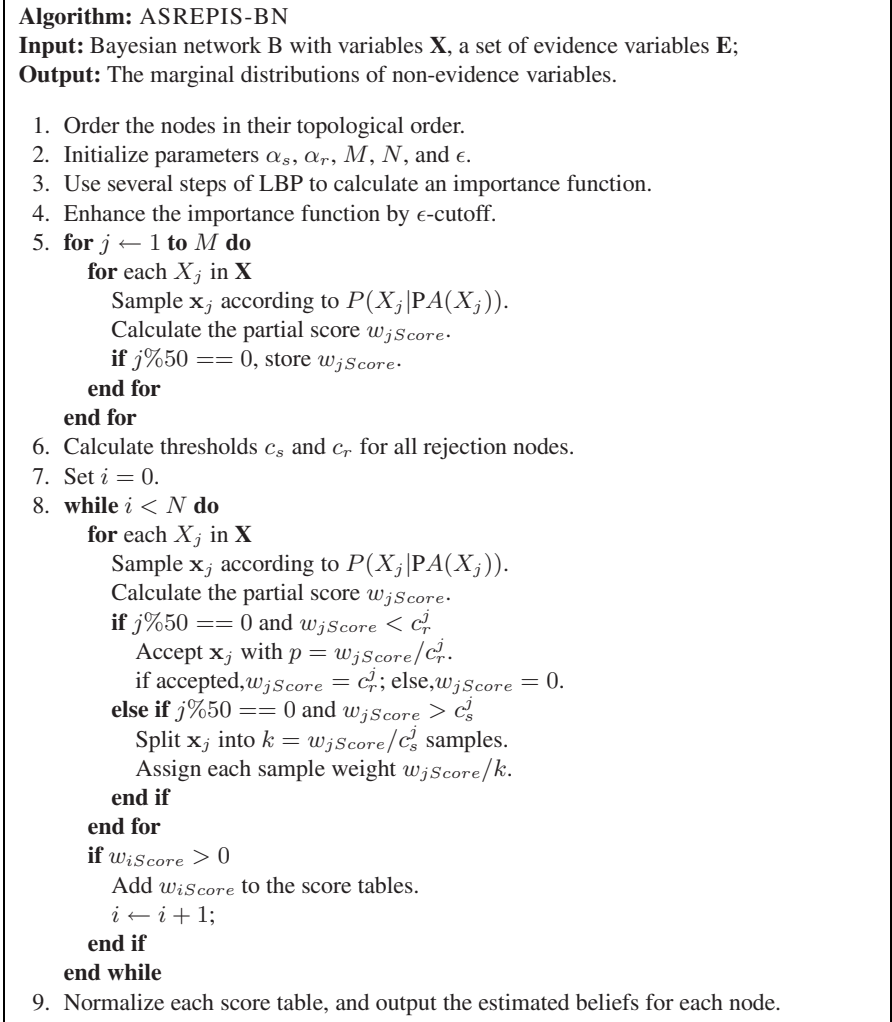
**Algorithm:** ASREPIS-BN
**Input:** Bayesian network B with variables **X**, a set of evidence variables **E**;
**Output:** The marginal distributions of non-evidence variables.

1. Order the nodes in their topological order.
2. Initialize parameters $\alpha_s$, $\alpha_r$, $M$, $N$, and $\epsilon$.
3. Use several steps of LBP to calculate an importance function.
4. Enhance the importance function by $\epsilon$-cutoff.
5. **for** $j \leftarrow 1$ **to** $M$ **do**
**for** each $X_j$ in **X**
Sample $\mathbf{x}_j$ according to $P(X_j|\mathrm{PA}(X_j))$.
Calculate the partial score $w_{jScore}$.
**if** $j\%50 == 0$, store $w_{jScore}$.
**end for**
**end for**
6. Calculate thresholds $c_s$ and $c_r$ for all rejection nodes.
7. Set $i = 0$.
8. **while** $i < N$ **do**
**for** each $X_j$ in **X**
Sample $\mathbf{x}_j$ according to $P(X_j|PA(X_j))$.
Calculate the partial score $w_{jScore}$.
**if** $j\%50 == 0$ and $w_{jScore} < c_r^j$
Accept $\mathbf{x}_j$ with $p = w_{jScore}/c_r^j$.
if accepted,$w_{jScore} = c_r^j$; else,$w_{jScore} = 0$.
**else if** $j\%50 == 0$ and $w_{jScore} > c_s^j$
Split $\mathbf{x}_j$ into $k = w_{jScore}/c_s^j$ samples.
Assign each sample weight $w_{jScore}/k$.
**end if**
**end for**
**if** $w_{iScore} > 0$
Add $w_{iScore}$ to the score tables.
$i \leftarrow i + 1$;
**end if**
**end while**
9. Normalize each score table, and output the estimated beliefs for each node.